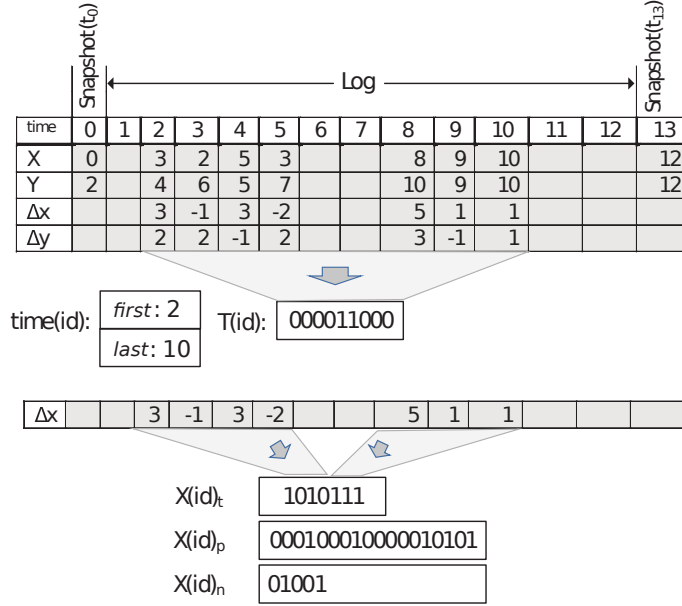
Snapshot($t_0$)

Log

Snapshot($t_{13}$)

| time | 0 | 1 | 2 | 3 | 4 | 5 | 6 | 7 | 8 | 9 | 10 | 11 | 12 | 13 |
|---|---|---|---|---|---|---|---|---|---|---|---|---|---|---|
| X | 0 | | 3 | 2 | 5 | 3 | | | 8 | 9 | 10 | | | 12 |
| Y | 2 | | 4 | 6 | 5 | 7 | | | 10 | 9 | 10 | | | 12 |
| Δx | | | 3 | -1 | 3 | -2 | | | 5 | 1 | 1 | | | |
| Δy | | | 2 | 2 | -1 | 2 | | | 3 | -1 | 1 | | | |

time(id): *first*: 2 *last*: 10

T(id): 000011000

| Δx | | | 3 | -1 | 3 | -2 | | | 5 | 1 | 1 | | | |
|---|---|---|---|---|---|---|---|---|---|---|---|---|---|---|

X(id)$_t$ 1010111

X(id)$_p$ 000100010000010101

X(id)$_n$ 01001